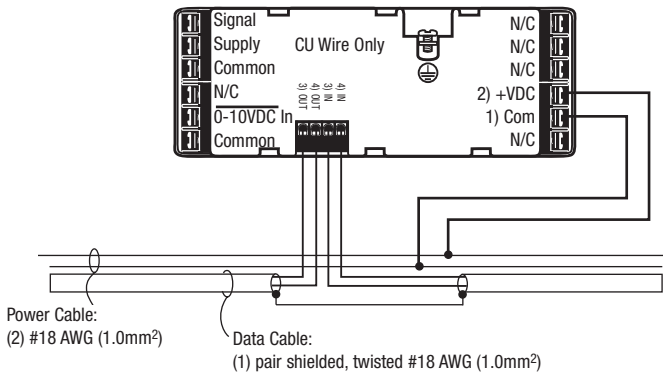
Signal
Supply
Common
N/C
0-10VDC In
Common

CU Wire Only

3) OUT
4) OUT
3) IN
4) IN

N/C
N/C
N/C
2) +VDC
1) Com
N/C

Power Cable:
(2) #18 AWG (1.0mm$^2$)

Data Cable:
(1) pair shielded, twisted #18 AWG (1.0mm$^2$)